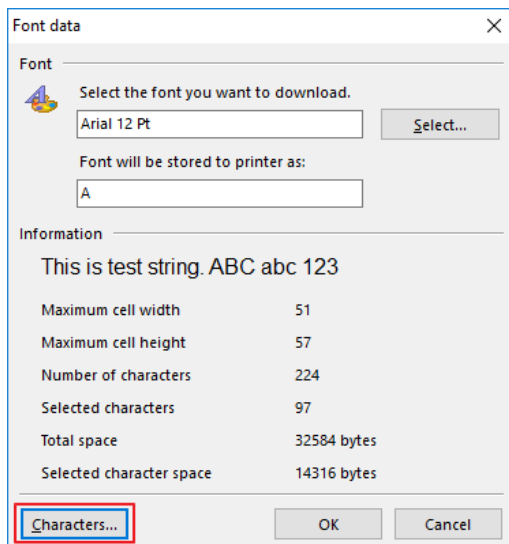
Font data

Font

Select the font you want to download.

Arial 12 Pt

Select...

Font will be stored to printer as:

A

Information

This is test string. ABC abc 123

| | |
|---|---|
| Maximum cell width | 51 |
| Maximum cell height | 57 |
| Number of characters | 224 |
| Selected characters | 97 |
| Total space | 32584 bytes |
| Selected character space | 14316 bytes |

Characters...

OK

Cancel